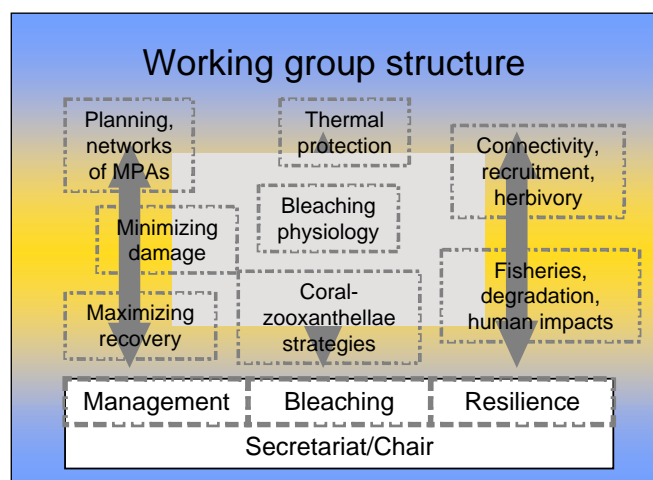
Working group structure

Planning, networks of MPAs

Minimizing damage

Maximizing recovery

Thermal protection

Bleaching physiology

Coral-zooxanthellae strategies

Connectivity, recruitment, herbivory

Fisheries, degradation, human impacts

Management

Bleaching

Resilience

Secretariat/Chair